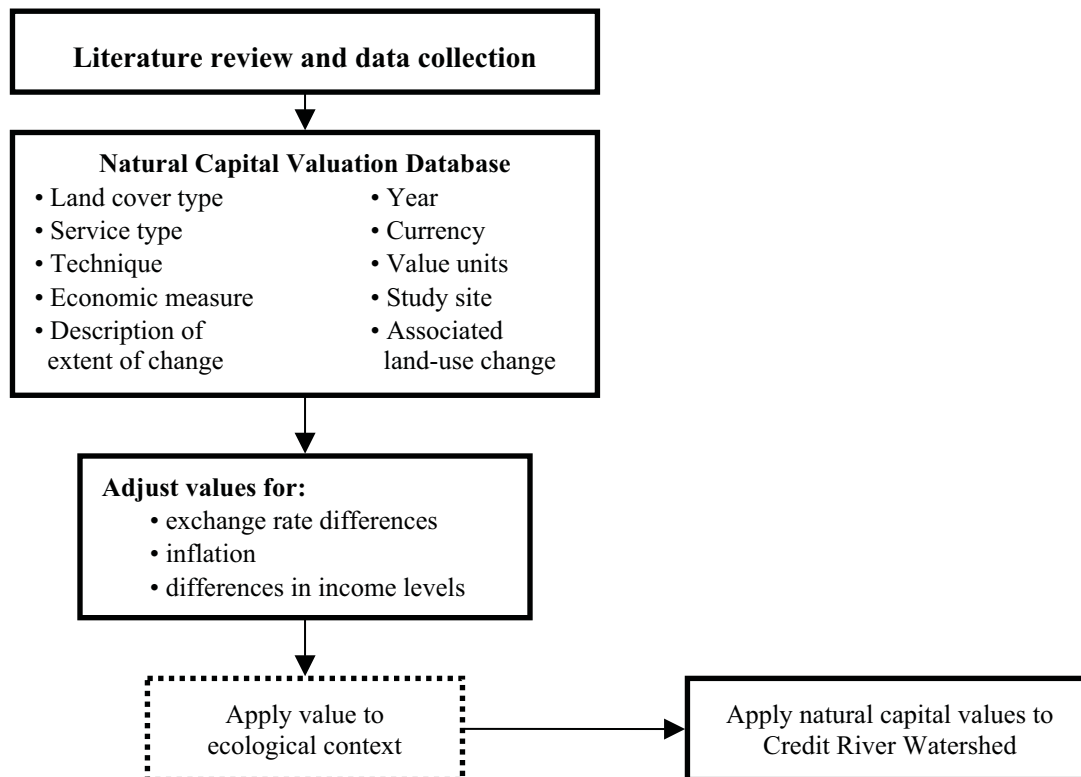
Literature review and data collection

Natural Capital Valuation Database

• Land cover type
• Service type
• Technique
• Economic measure
• Description of extent of change

• Year
• Currency
• Value units
• Study site
• Associated land-use change

Adjust values for:
• exchange rate differences
• inflation
• differences in income levels

Apply value to ecological context

Apply natural capital values to Credit River Watershed